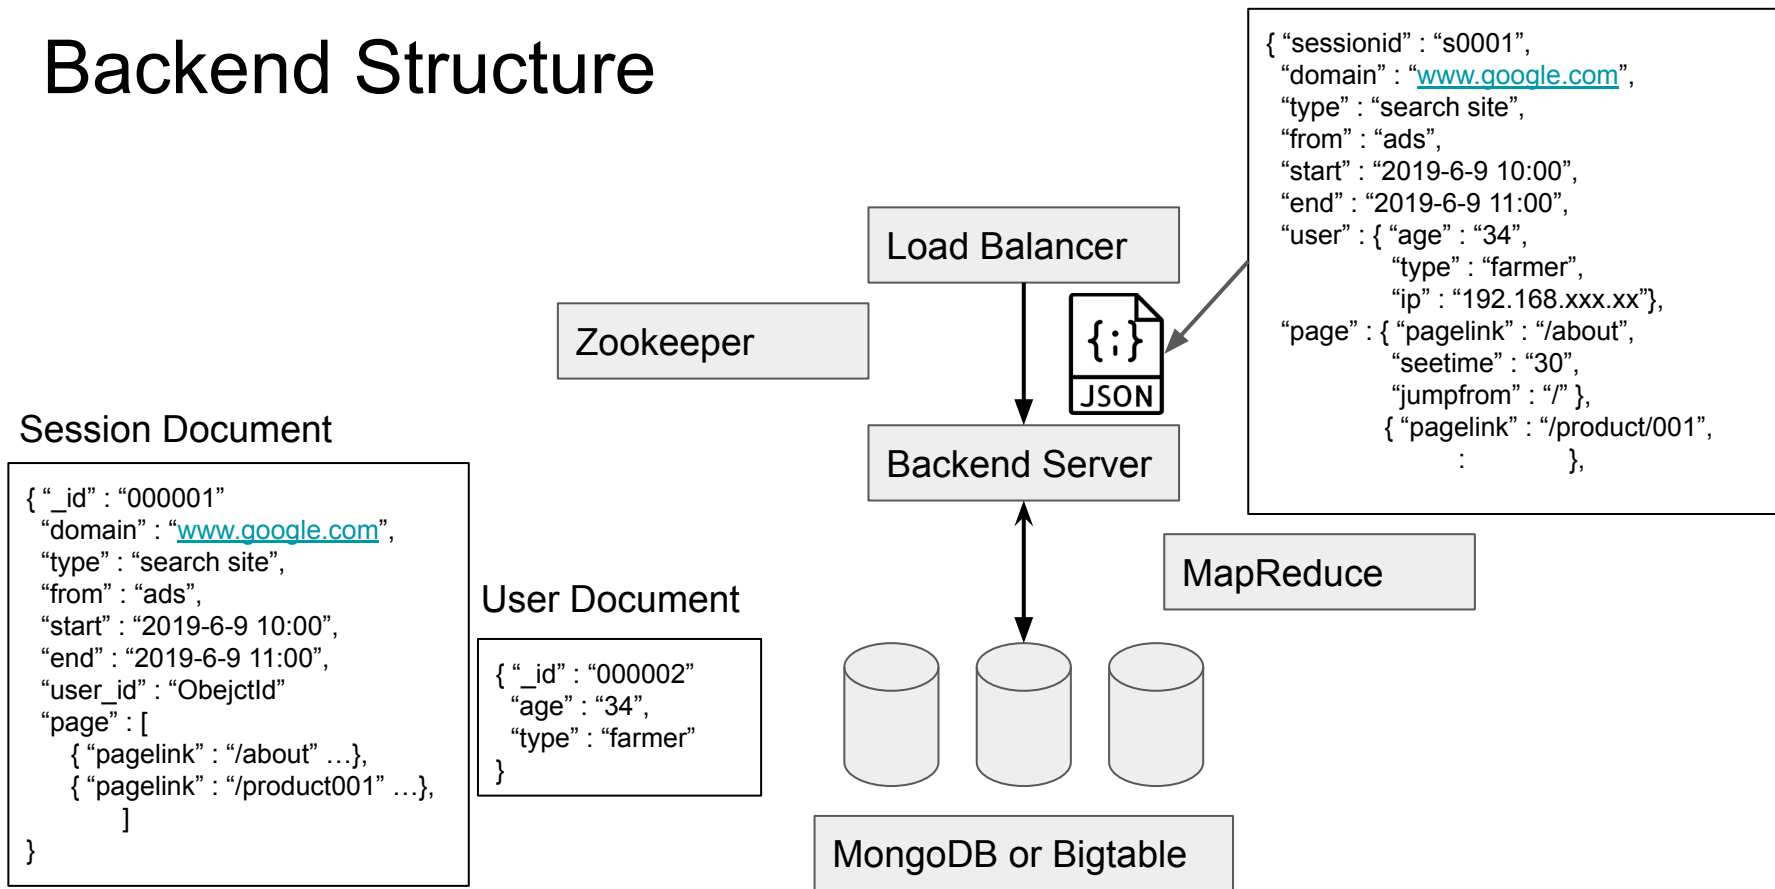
Backend Structure

{ “sessionid” : “s0001”,
“domain” : “www.google.com”,
“type” : “search site”,
“from” : “ads”,
“start” : “2019-6-9 10:00”,
“end” : “2019-6-9 11:00”,
“user” : { “age” : “34”,
“type” : “farmer”,
“ip” : “192.168.xxx.xx”},
“page” : { “pagelink” : “/about”,
“seetime” : “30”,
“jumpfrom” : “/” },
{ “pagelink” : “/product/001”,
: },

Load Balancer

Zookeeper

{;}
JSON

Session Document

Backend Server

{ “_id” : “000001”
“domain” : “www.google.com”,
“type” : “search site”,
“from” : “ads”,
“start” : “2019-6-9 10:00”,
“end” : “2019-6-9 11:00”,
“user_id” : “ObejctId”
“page” : [
{ “pagelink” : “/about” …},
{ “pagelink” : “/product001” …},
]
}

MapReduce

User Document

{ “_id” : “000002”
“age” : “34”,
“type” : “farmer”
}

MongoDB or Bigtable